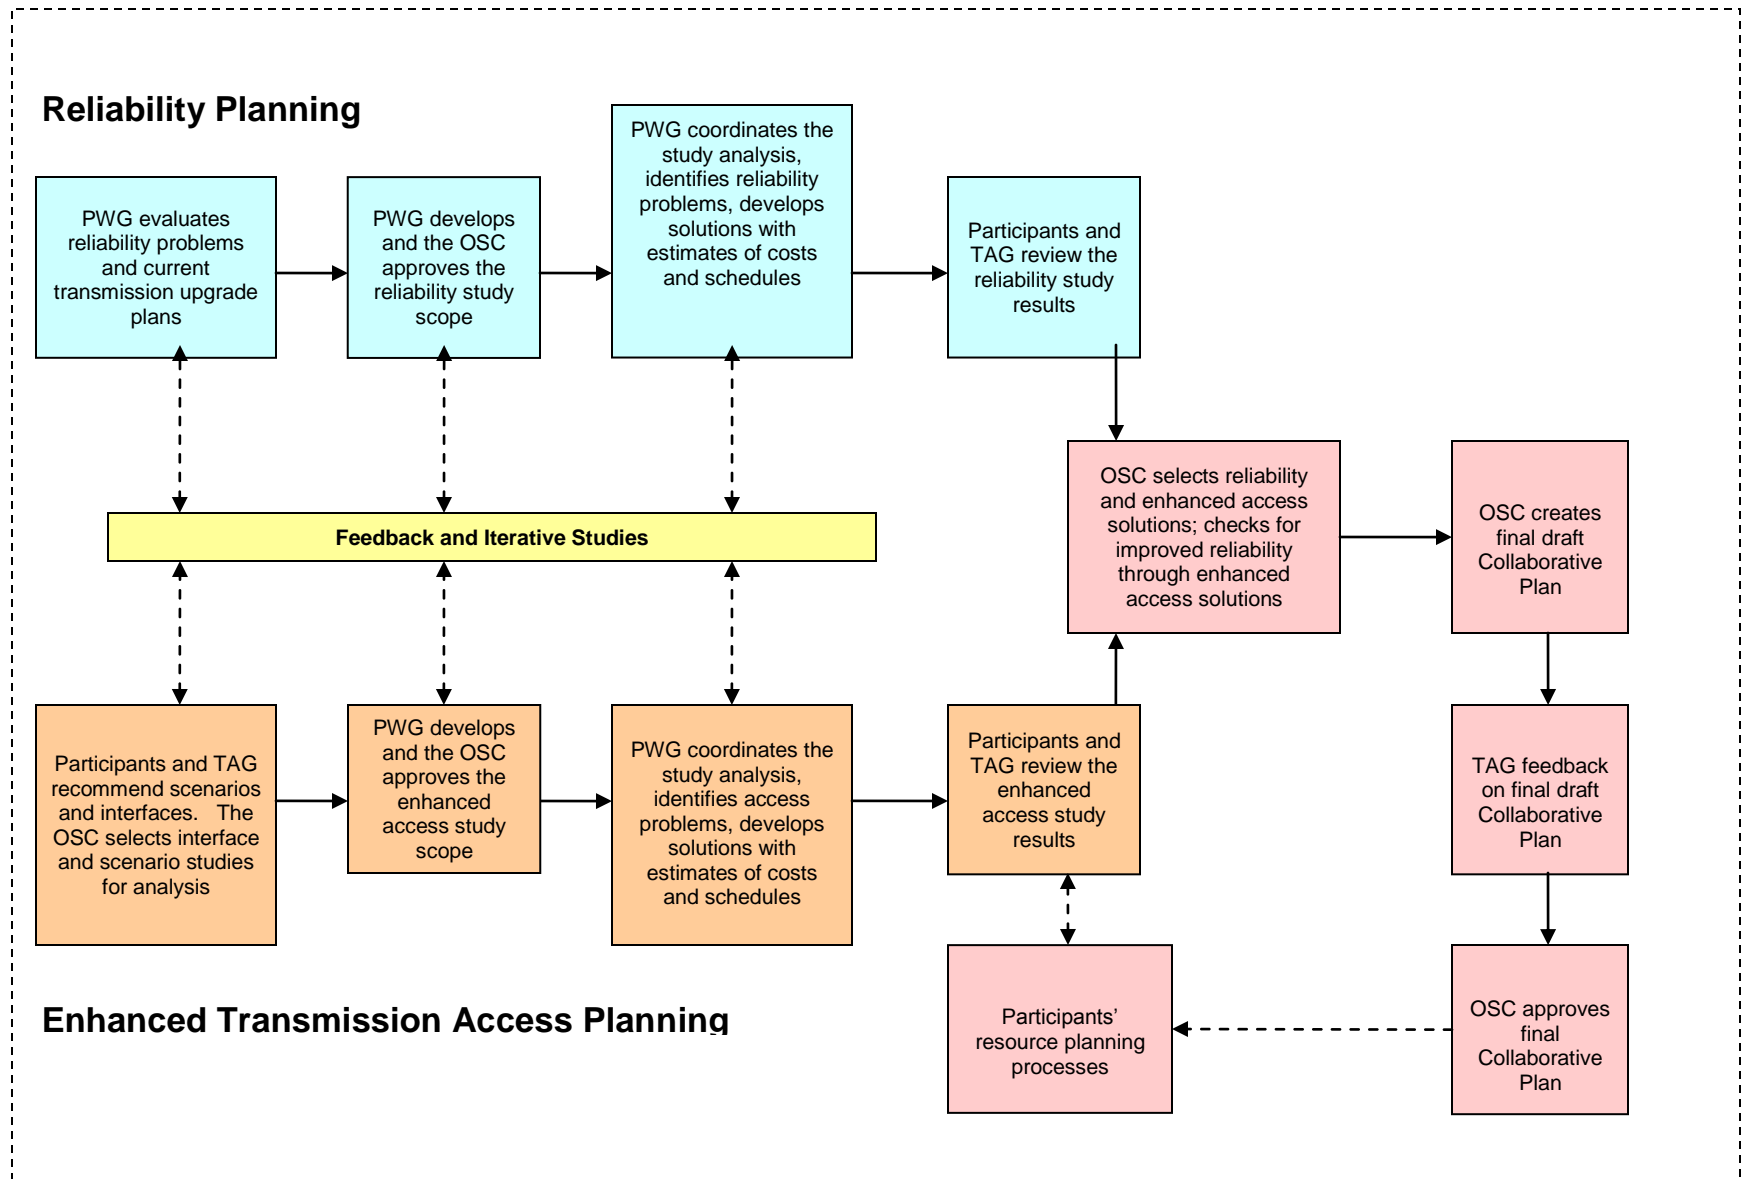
Reliability Planning

PWG evaluates reliability problems and current transmission upgrade plans

PWG develops and the OSC approves the reliability study scope

PWG coordinates the study analysis, identifies reliability problems, develops solutions with estimates of costs and schedules

Participants and TAG review the reliability study results

Feedback and Iterative Studies

OSC selects reliability and enhanced access solutions; checks for improved reliability through enhanced access solutions

OSC creates final draft Collaborative Plan

Participants and TAG recommend scenarios and interfaces. The OSC selects interface and scenario studies for analysis

PWG develops and the OSC approves the enhanced access study scope

PWG coordinates the study analysis, identifies access problems, develops solutions with estimates of costs and schedules

Participants and TAG review the enhanced access study results

TAG feedback on final draft Collaborative Plan

Participants' resource planning processes

OSC approves final Collaborative Plan

Enhanced Transmission Access Planning